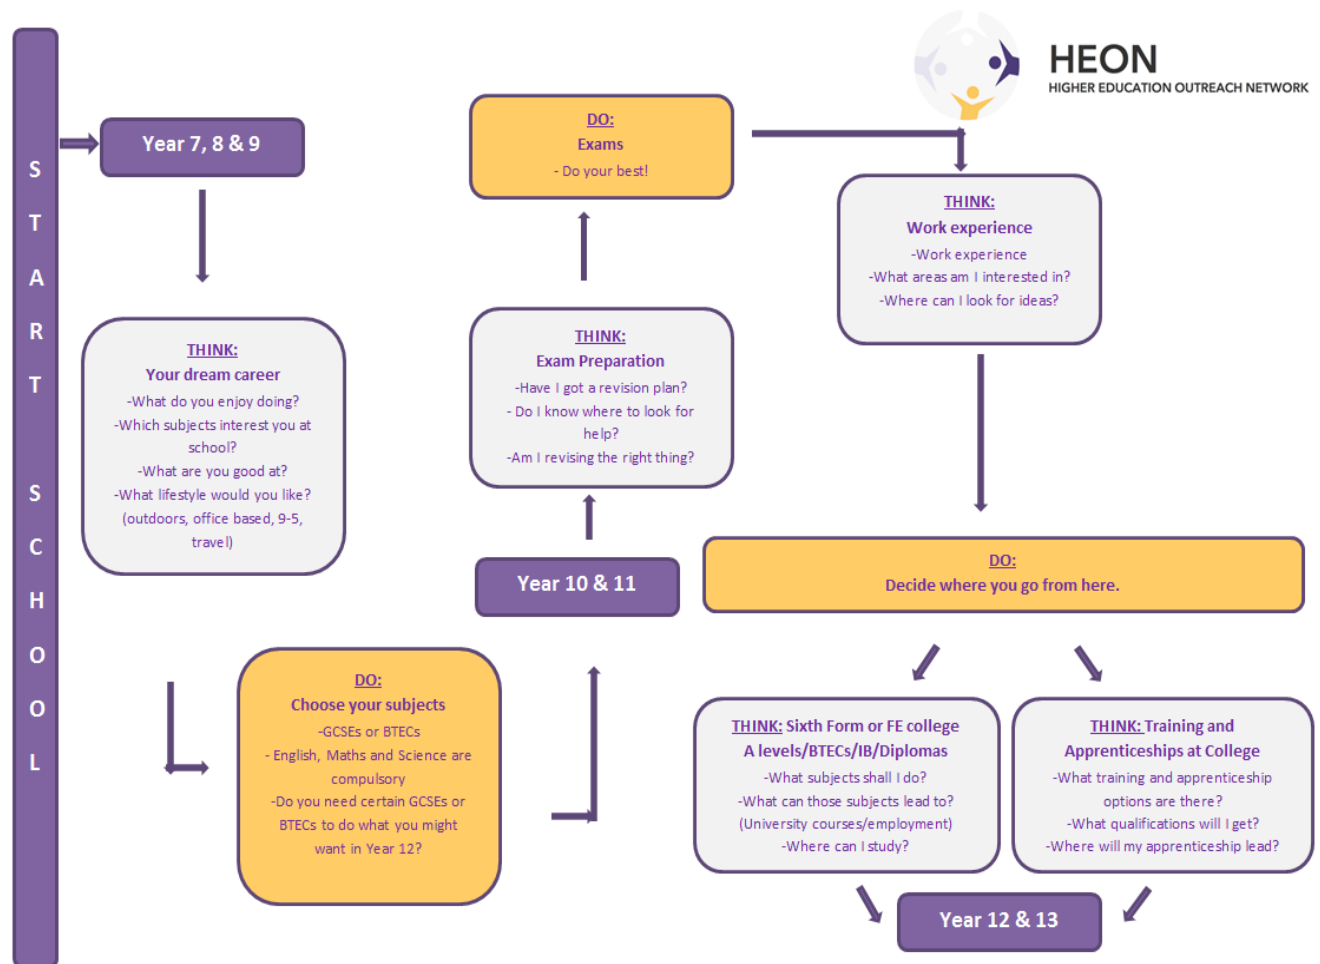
S T A R T

S C H O O L

HEON
HIGHER EDUCATION OUTREACH NETWORK

Year 7, 8 & 9

THINK:
Your dream career
-What do you enjoy doing?
-Which subjects interest you at school?
-What are you good at?
-What lifestyle would you like? (outdoors, office based, 9-5, travel)

DO:
Choose your subjects
-GCSEs or BTECs
- English, Maths and Science are compulsory
-Do you need certain GCSEs or BTECs to do what you might want in Year 12?

Year 10 & 11

THINK:
Exam Preparation
-Have I got a revision plan?
- Do I know where to look for help?
-Am I revising the right thing?

DO:
Exams
- Do your best!

THINK:
Work experience
-Work experience
-What areas am I interested in?
-Where can I look for ideas?

DO:
Decide where you go from here.

THINK: Sixth Form or FE college
A levels/BTECs/IB/Diplomas
-What subjects shall I do?
-What can those subjects lead to?
(University courses/employment)
-Where can I study?

THINK: Training and Apprenticeships at College
-What training and apprenticeship options are there?
-What qualifications will I get?
-Where will my apprenticeship lead?

Year 12 & 13